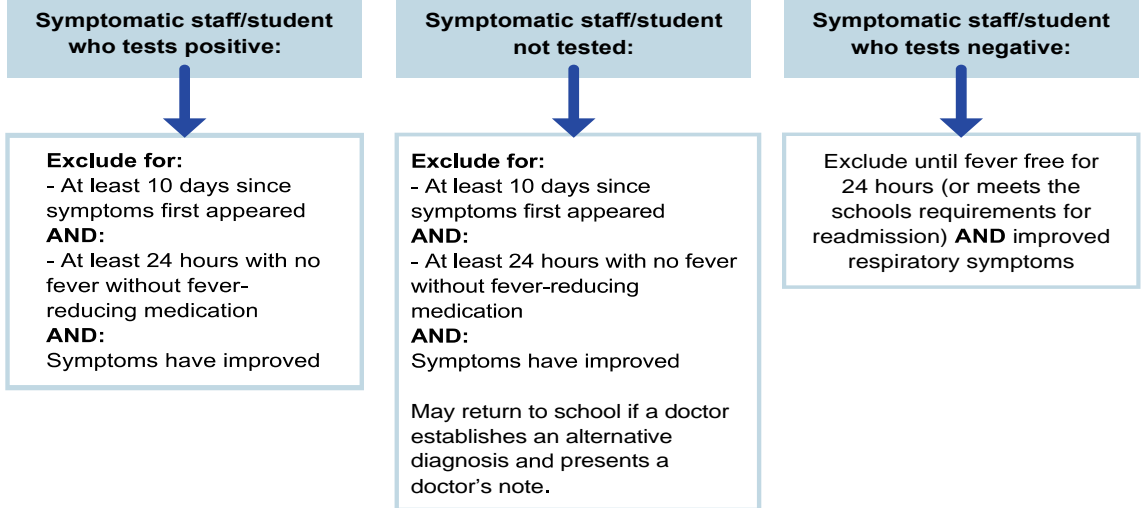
Symptomatic staff/student who tests positive:

Exclude for:
- At least 10 days since symptoms first appeared
AND:
- At least 24 hours with no fever without fever-reducing medication
AND:
Symptoms have improved

Symptomatic staff/student not tested:

Exclude for:
- At least 10 days since symptoms first appeared
AND:
- At least 24 hours with no fever without fever-reducing medication
AND:
Symptoms have improved

May return to school if a doctor establishes an alternative diagnosis and presents a doctor's note.

Symptomatic staff/student who tests negative:

Exclude until fever free for 24 hours (or meets the schools requirements for readmission) AND improved respiratory symptoms